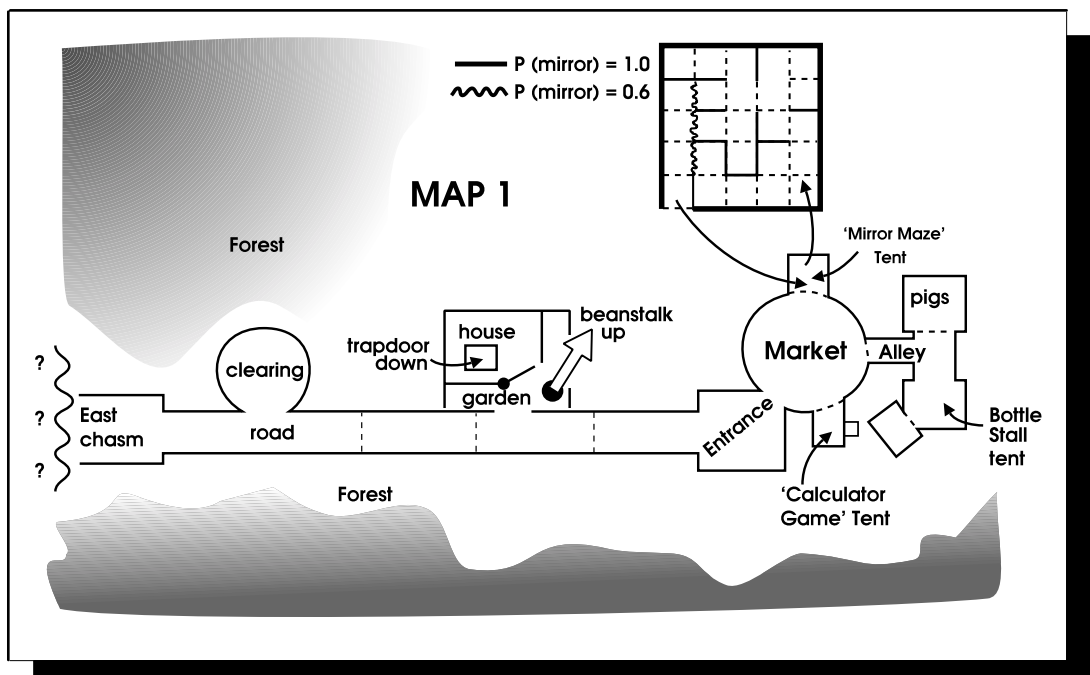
P (mirror) = 1.0
P (mirror) = 0.6

MAP 1

Forest

'Mirror Maze' Tent

pigs

beanstalk up

house

trapdoor down

Market

Alley

clearing

?

?

?

East chasm

garden

road

Entrance

Bottle Stall tent

Forest

'Calculator Game' Tent